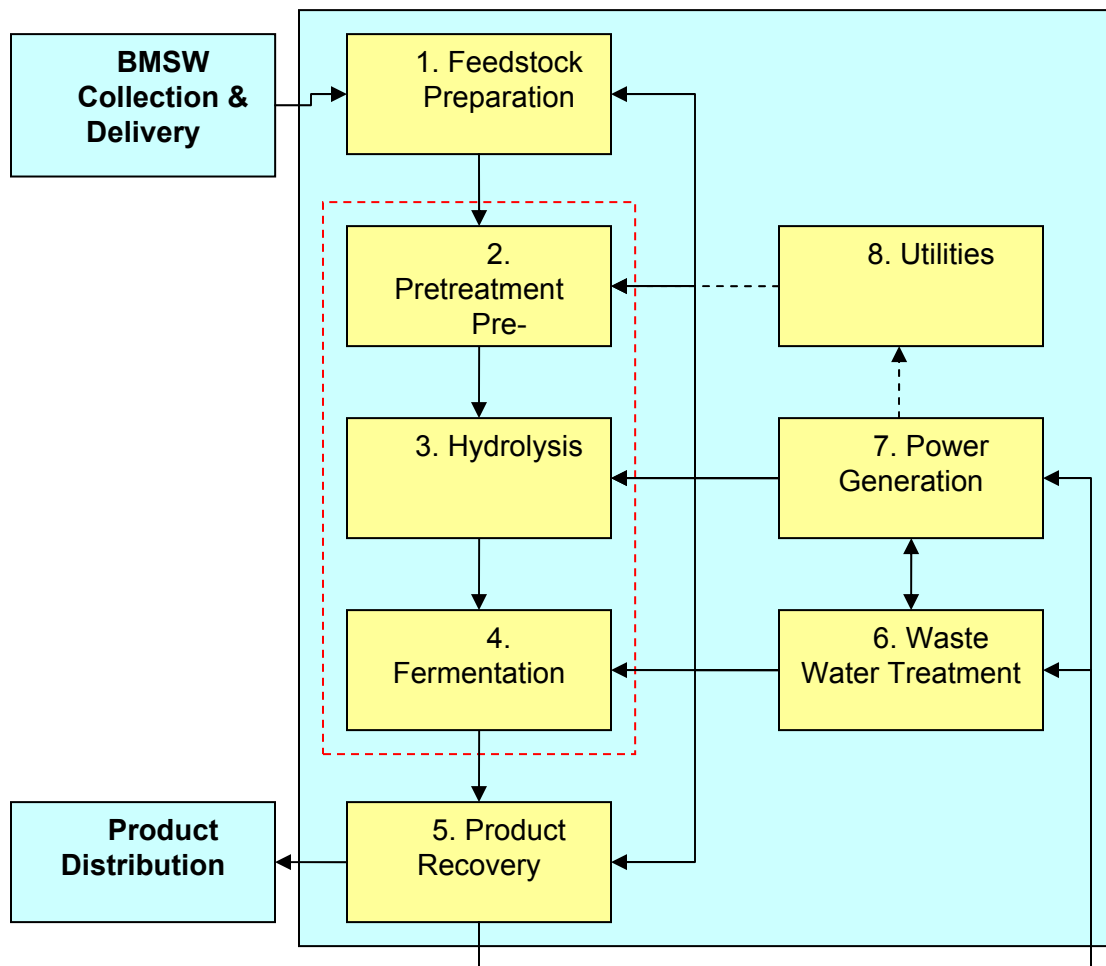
BMSW Collection & Delivery

1. Feedstock Preparation

2. Pretreatment Pre-

8. Utilities

3. Hydrolysis

7. Power Generation

4. Fermentation

6. Waste Water Treatment

Product Distribution

5. Product Recovery